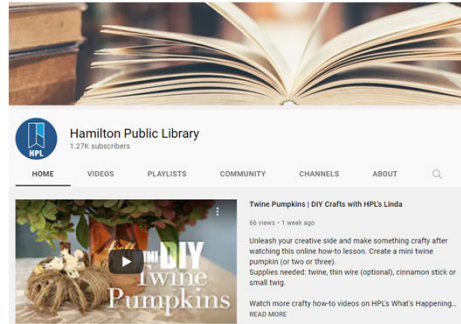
HPL

Hamilton Public Library
1.27K subscribers

HOME VIDEOS PLAYLISTS COMMUNITY CHANNELS ABOUT

MINI DIY twine Pumpkins

Twine Pumpkins | DIY Crafts with HPL's Linda

66 views • 1 week ago

Unleash your creative side and make something crafty after watching this online how-to lesson. Create a mini twine pumpkin (or two or three).
Supplies needed: twine, thin wire (optional), cinnamon stick or small twig.

Watch more crafty how-to videos on HPL's What's Happening...

READ MORE